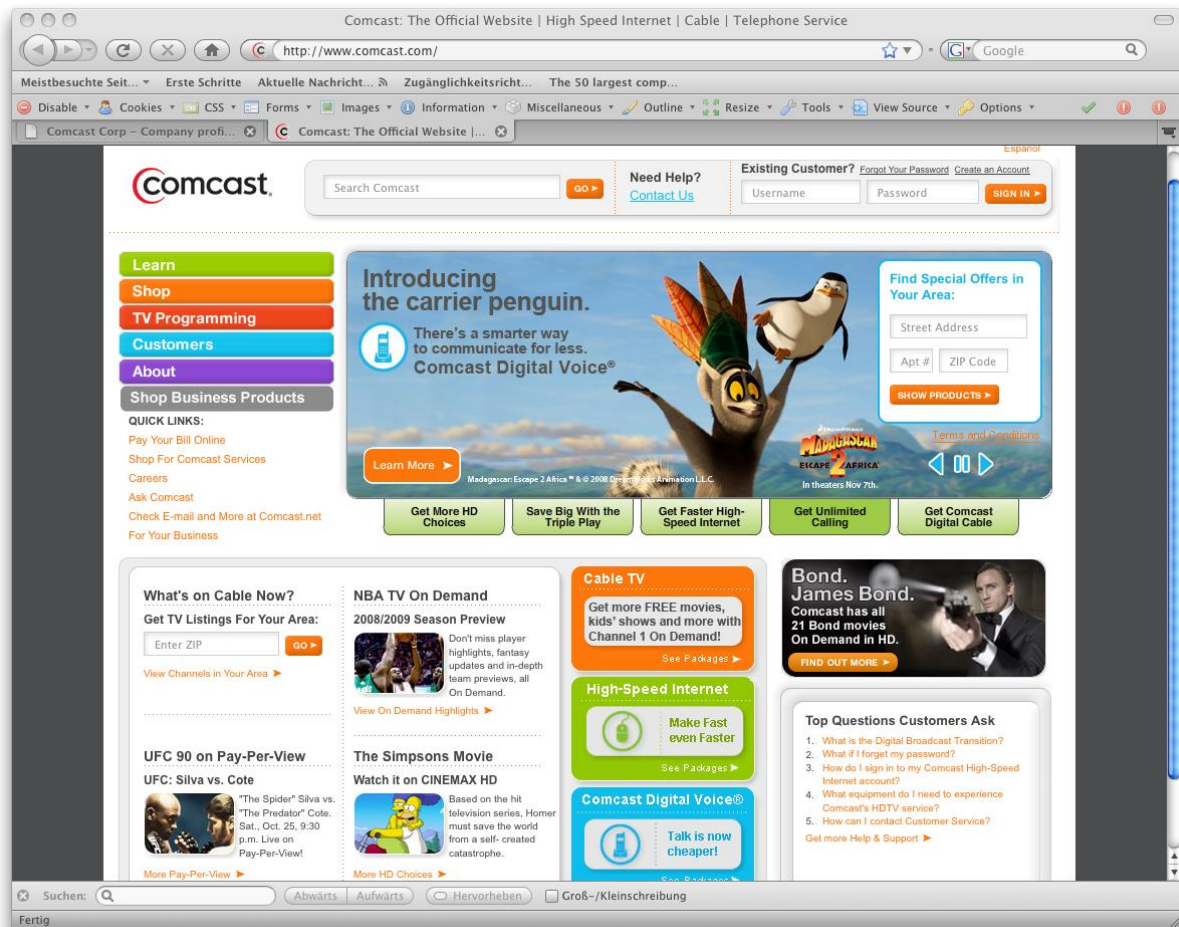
Comcast: The Official Website | High Speed Internet | Cable | Telephone Service

http://www.comcast.com/

Google

Meistbesuchte Seit... Erste Schritte Aktuelle Nachricht... Zugänglichkeitsricht... The 50 largest comp...

Disable Cookies CSS Forms Images Information Miscellaneous Outline Resize Tools View Source Options

Comcast Corp – Company profi... Comcast: The Official Website |...

Español

comcast

Search Comcast GO

Need Help? Contact Us

Existing Customer? Forgot Your Password Create an Account

Username Password SIGN IN

Learn
Shop
TV Programming
Customers
About
Shop Business Products

QUICK LINKS:
Pay Your Bill Online
Shop For Comcast Services
Careers
Ask Comcast
Check E-mail and More at Comcast.net
For Your Business

Introducing the carrier penguin.

There's a smarter way to communicate for less. Comcast Digital Voice®

Learn More

Madagascar: Escape 2 Africa ™ & © 2008 DreamWorks Animation L.L.C.

MADAGASCAR ESCAPE 2 AFRICA

In theaters Nov 7th.

Find Special Offers in Your Area:

Street Address

Apt # ZIP Code

SHOW PRODUCTS

Terms and Conditions

Get More HD Choices
Save Big With the Triple Play
Get Faster High-Speed Internet
Get Unlimited Calling
Get Comcast Digital Cable

What's on Cable Now?
Get TV Listings For Your Area:
Enter ZIP GO
View Channels in Your Area

NBA TV On Demand
2008/2009 Season Preview
Don't miss player highlights, fantasy updates and in-depth team previews, all On Demand.
View On Demand Highlights

UFC 90 on Pay-Per-View
UFC: Silva vs. Cote
"The Spider" Silva vs. "The Predator" Cote. Sat., Oct. 25, 9:30 p.m. Live on Pay-Per-View!
More Pay-Per-View

The Simpsons Movie
Watch it on CINEMAX HD
Based on the hit television series, Homer must save the world from a self- created catastrophe.
More HD Choices

Cable TV
Get more FREE movies, kids' shows and more with Channel 1 On Demand!
See Packages

High-Speed Internet
Make Fast even Faster
See Packages

Comcast Digital Voice®
Talk is now cheaper!
See Packages

Bond. James Bond.
Comcast has all 21 Bond movies On Demand in HD.
FIND OUT MORE

Top Questions Customers Ask
1. What is the Digital Broadcast Transition?
2. What if I forget my password?
3. How do I sign in to my Comcast High-Speed Internet account?
4. What equipment do I need to experience Comcast's HDTV service?
5. How can I contact Customer Service?
Get more Help & Support

Suchen: Abwärts Aufwärts Hervorheben Groß-/Kleinschreibung

Fertig